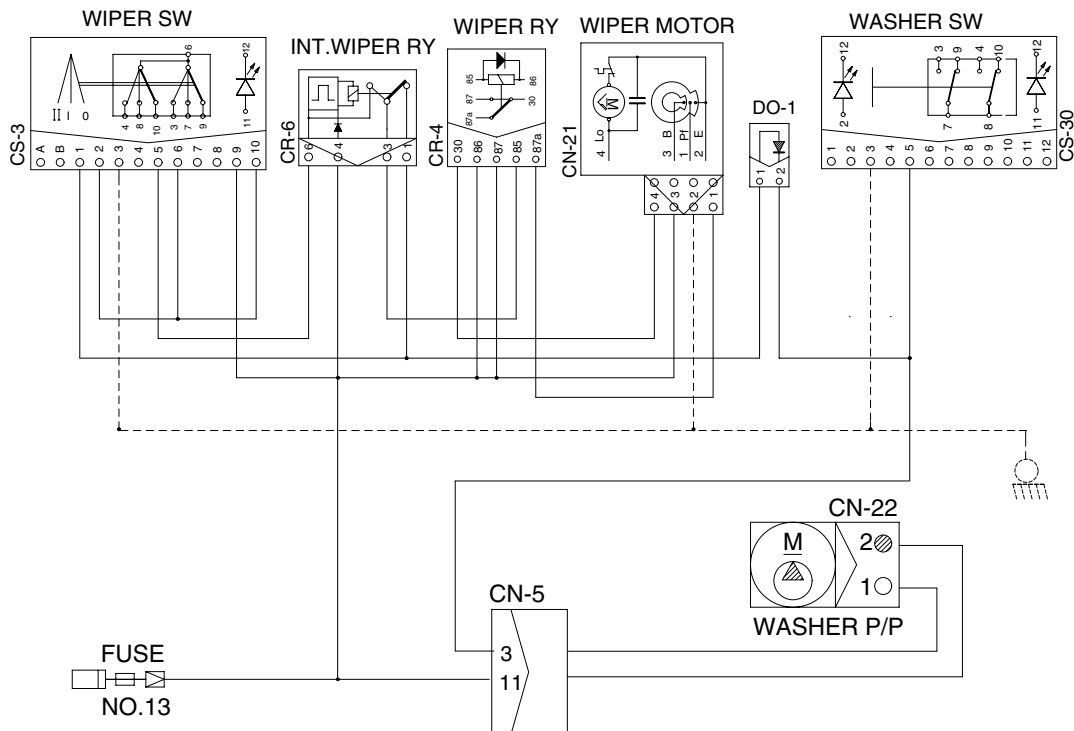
WIPER SW
INT.WIPER RY
WIPER RY
WIPER MOTOR
WASHER SW
II I 0
6
12
4 8 10 3 7 9
11
CS-3
A B 1 2 3 4 5 6 7 8 9 10
CR-6
6 4 3 1
85 86
87a 87
30
CR-4
30 86 87 85 87a
CN-21
Lo
4
B
3
Pf
1
E
2
4 3 2 1
DO-1
1 2
12
2
3 9 4 10
7 8
11
10
1 2 3 4 5 6 7 8 9 10 11 12
CS-30
CN-22
M
2
1
WASHER P/P
CN-5
3
11
FUSE
NO.13